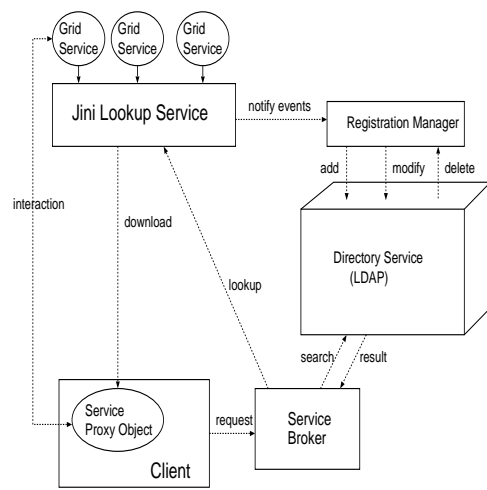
Grid Service

Grid Service

Grid Service

Jini Lookup Service

notify events

Registration Manager

add

modify

delete

interaction

download

Directory Service (LDAP)

lookup

search

result

Service Proxy Object

request

Service Broker

Client